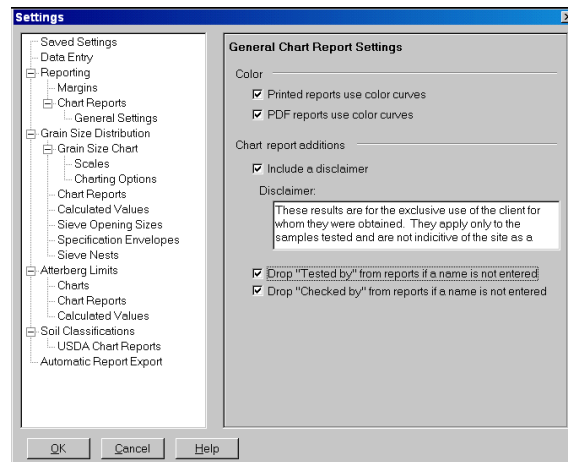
Settings

Saved Settings
Data Entry
Reporting
Margins
Chart Reports
General Settings
Grain Size Distribution
Grain Size Chart
Scales
Charting Options
Chart Reports
Calculated Values
Sieve Opening Sizes
Specification Envelopes
Sieve Nests
Atterberg Limits
Charts
Chart Reports
Calculated Values
Soil Classifications
USDA Chart Reports
Automatic Report Export

General Chart Report Settings

Color

☑ Printed reports use color curves
☑ PDF reports use color curves

Chart report additions

☑ Include a disclaimer

Disclaimer:

These results are for the exclusive use of the client for whom they were obtained. They apply only to the samples tested and are not indicitive of the site as a

☑ Drop "Tested by" from reports if a name is not entered
☑ Drop "Checked by" from reports if a name is not entered

OK Cancel Help